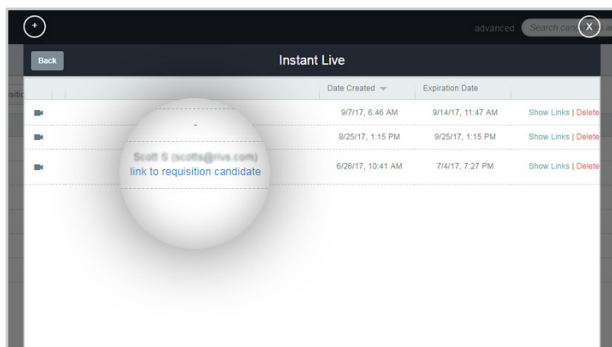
advanced Search can

X

Back

Instant Live

Date Created

Expiration Date

-

9/7/17, 6:46 AM

9/14/17, 11:47 AM

Show Links | Delete

8/25/17, 1:15 PM

9/25/17, 1:15 PM

Show Links | Delete

Scott S (scotts@rive.com)
link to requisition candidate

6/26/17, 10:41 AM

7/4/17, 7:27 PM

Show Links | Delete